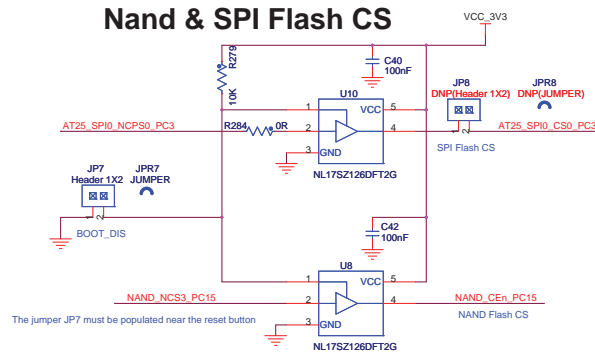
Nand & SPI Flash CS

VCC_3V3

R279
10K

C40
100nF

U10
VCC
GND
NL17SZ126DFT2G
1 2 3 4 5

JP8
DNP(Header 1X2)

JPR8
DNP(JUMPER)

AT25_SPI0_NCPS0_PC3

R284 0R

AT25_SPI0_CS0_PC3

SPI Flash CS

JP7
Header 1X2

JPR7
JUMPER

BOOT_DIS

C42
100nF

U8
VCC
GND
NL17SZ126DFT2G
1 2 3 4 5

NAND_NCS3_PC15

NAND_CEn_PC15

NAND Flash CS

The jumper JP7 must be populated near the reset button